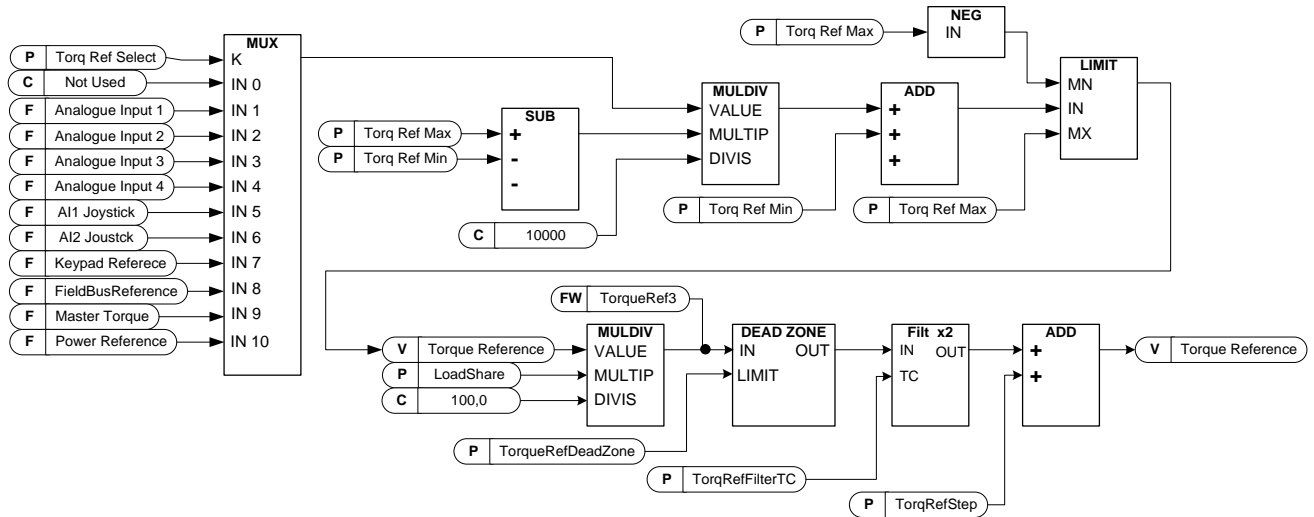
P Torq Ref Select
C Not Used
F Analogue Input 1
F Analogue Input 2
F Analogue Input 3
F Analogue Input 4
F AI1 Joystick
F AI2 Joustck
F Keypad Referece
F FieldBusReference
F Master Torque
F Power Reference

MUX
K
IN 0
IN 1
IN 2
IN 3
IN 4
IN 5
IN 6
IN 7
IN 8
IN 9
IN 10

P Torq Ref Max
P Torq Ref Min

SUB
+
-
-

C 10000

MULDIV
VALUE
MULTIP
DIVIS

P Torq Ref Min

ADD
+
+
+

P Torq Ref Max

P Torq Ref Max

NEG
IN

LIMIT
MN
IN
MX

FW TorqueRef3

V Torque Reference
P LoadShare
C 100,0

MULDIV
VALUE
MULTIP
DIVIS

DEAD ZONE
IN OUT
LIMIT

P TorqueRefDeadZone

Filt x2
IN OUT
TC

P TorqRefFilterTC

ADD
+
+

P TorqRefStep

V Torque Reference